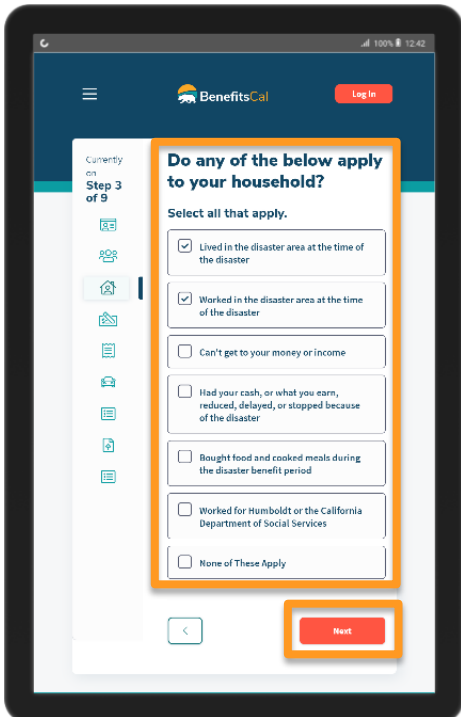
100% 12:42

BenefitsCal

Log In

Currently on
Step 3 of 9

Do any of the below apply to your household?

Select all that apply.

Lived in the disaster area at the time of the disaster

Worked in the disaster area at the time of the disaster

Can't get to your money or income

Had your cash, or what you earn, reduced, delayed, or stopped because of the disaster

Bought food and cooked meals during the disaster benefit period

Worked for Humboldt or the California Department of Social Services

None of These Apply

<

Next